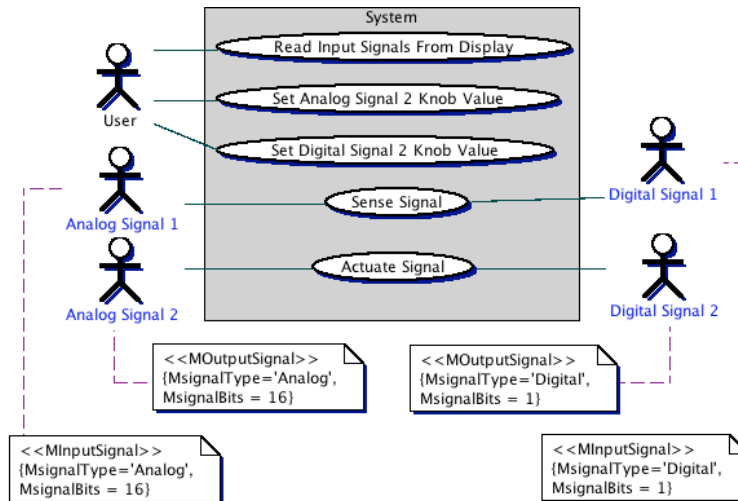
System

User

Read Input Signals From Display

Set Analog Signal 2 Knob Value

Set Digital Signal 2 Knob Value

Sense Signal

Actuate Signal

Analog Signal 1

Analog Signal 2

Digital Signal 1

Digital Signal 2

<<MOutputSignal>>
{MsignalType='Analog',
MsignalBits = 16}

<<MOutputSignal>>
{MsignalType='Digital',
MsignalBits = 1}

<<MInputSignal>>
{MsignalType='Analog',
MsignalBits = 16}

<<MInputSignal>>
{MsignalType='Digital',
MsignalBits = 1}